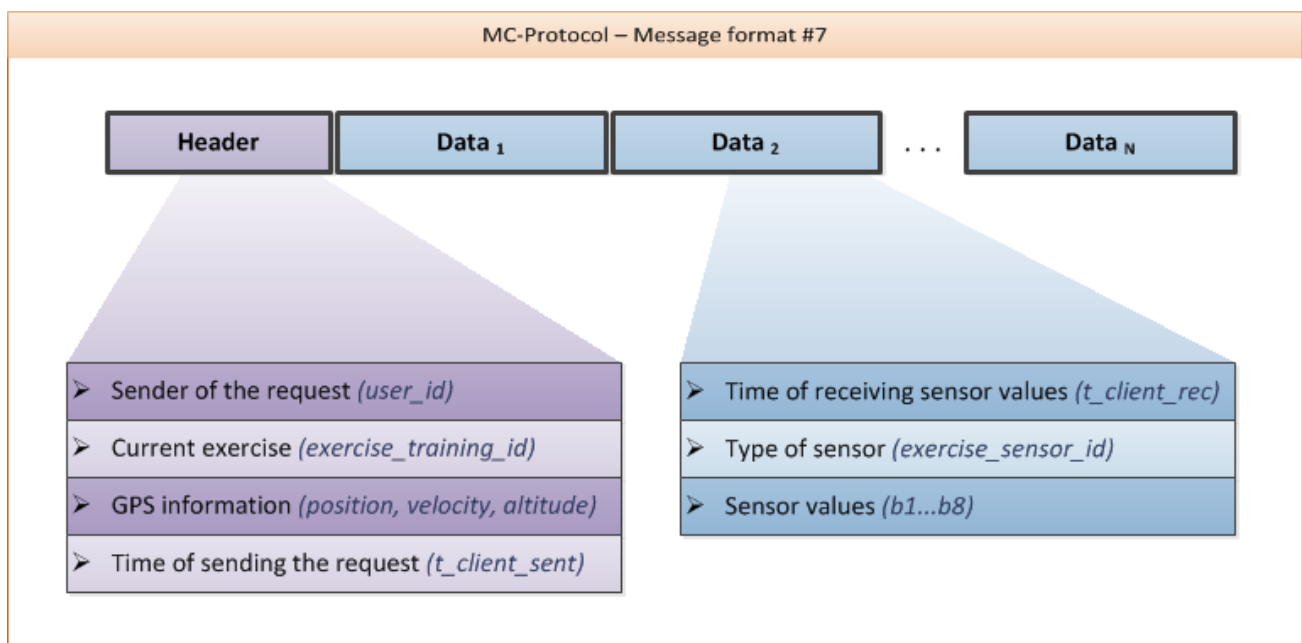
MC-Protocol – Message format #7

Header

Data $_1$

Data $_2$

. . .

Data $_N$

➢ Sender of the request *(user_id)*

➢ Current exercise *(exercise_training_id)*

➢ GPS information *(position, velocity, altitude)*

➢ Time of sending the request *(t_client_sent)*

➢ Time of receiving sensor values *(t_client_rec)*

➢ Type of sensor *(exercise_sensor_id)*

➢ Sensor values *(b1...b8)*